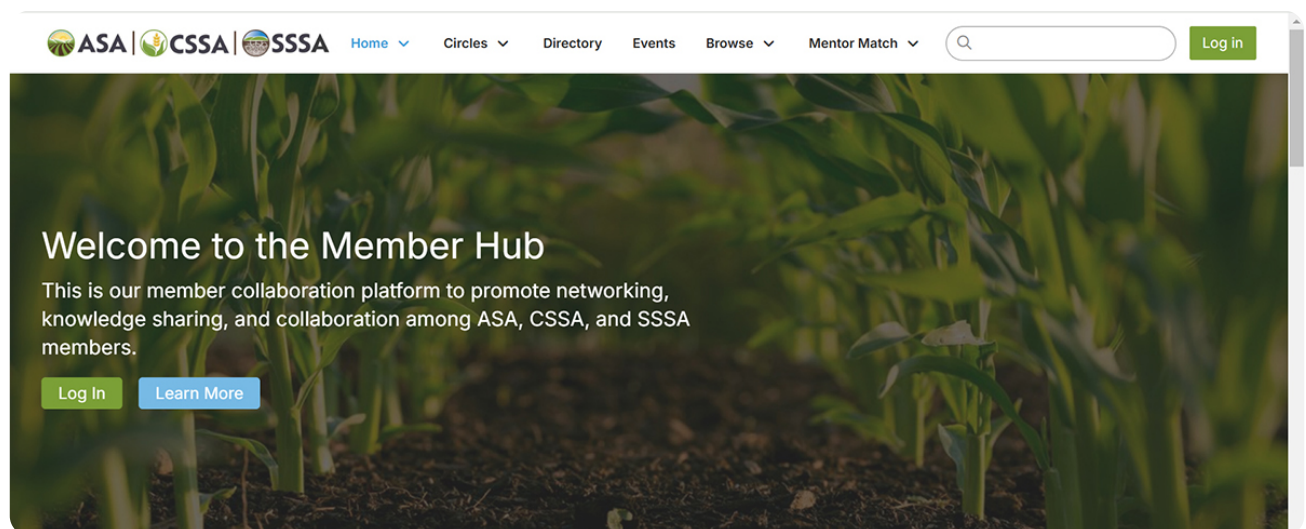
ASA | CSSA | SSSA

Home Circles Directory Events Browse Mentor Match Log in

Welcome to the Member Hub

This is our member collaboration platform to promote networking, knowledge sharing, and collaboration among ASA, CSSA, and SSSA members.

Log In Learn More